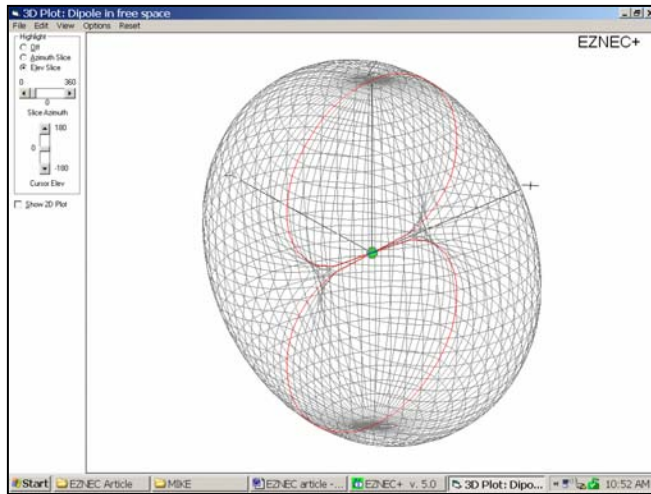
3D Plot: Dipole in free space
File Edit View Options Reset
Highlight
Off
Azimuth Slice
Elev Slice
0 360
0
Slice Azimuth
180
0
-180
Cursor Elev
Show 2D Plot
EZNEC+
Start EZNEC Article MIKE EZNEC article -... EZNEC+ v. 5.0 3D Plot: Dipo... 10:52 AM